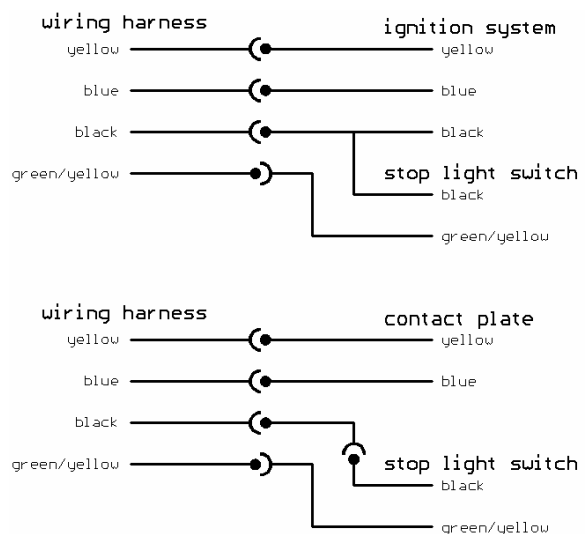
wiring harness

ignition system

yellow

yellow

blue

blue

black

black

green/yellow

stop light switch

black

green/yellow

wiring harness

contact plate

yellow

yellow

blue

blue

black

green/yellow

stop light switch

black

green/yellow